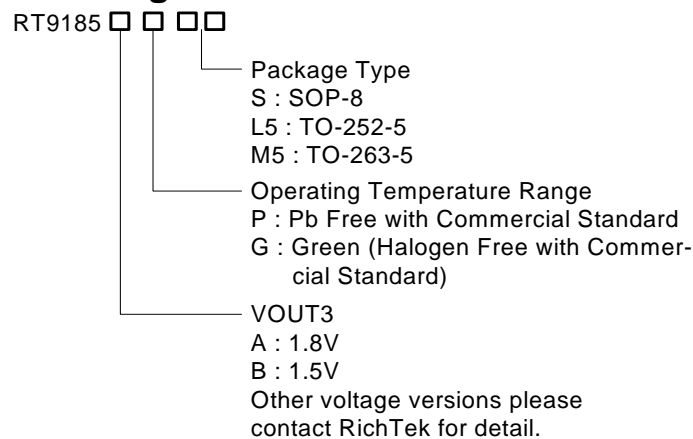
RT9185 □ □ □□

Package Type
S : SOP-8
L5 : TO-252-5
M5 : TO-263-5

Operating Temperature Range
P : Pb Free with Commercial Standard
G : Green (Halogen Free with Commercial Standard)

VOUT3
A : 1.8V
B : 1.5V
Other voltage versions please contact RichTek for detail.